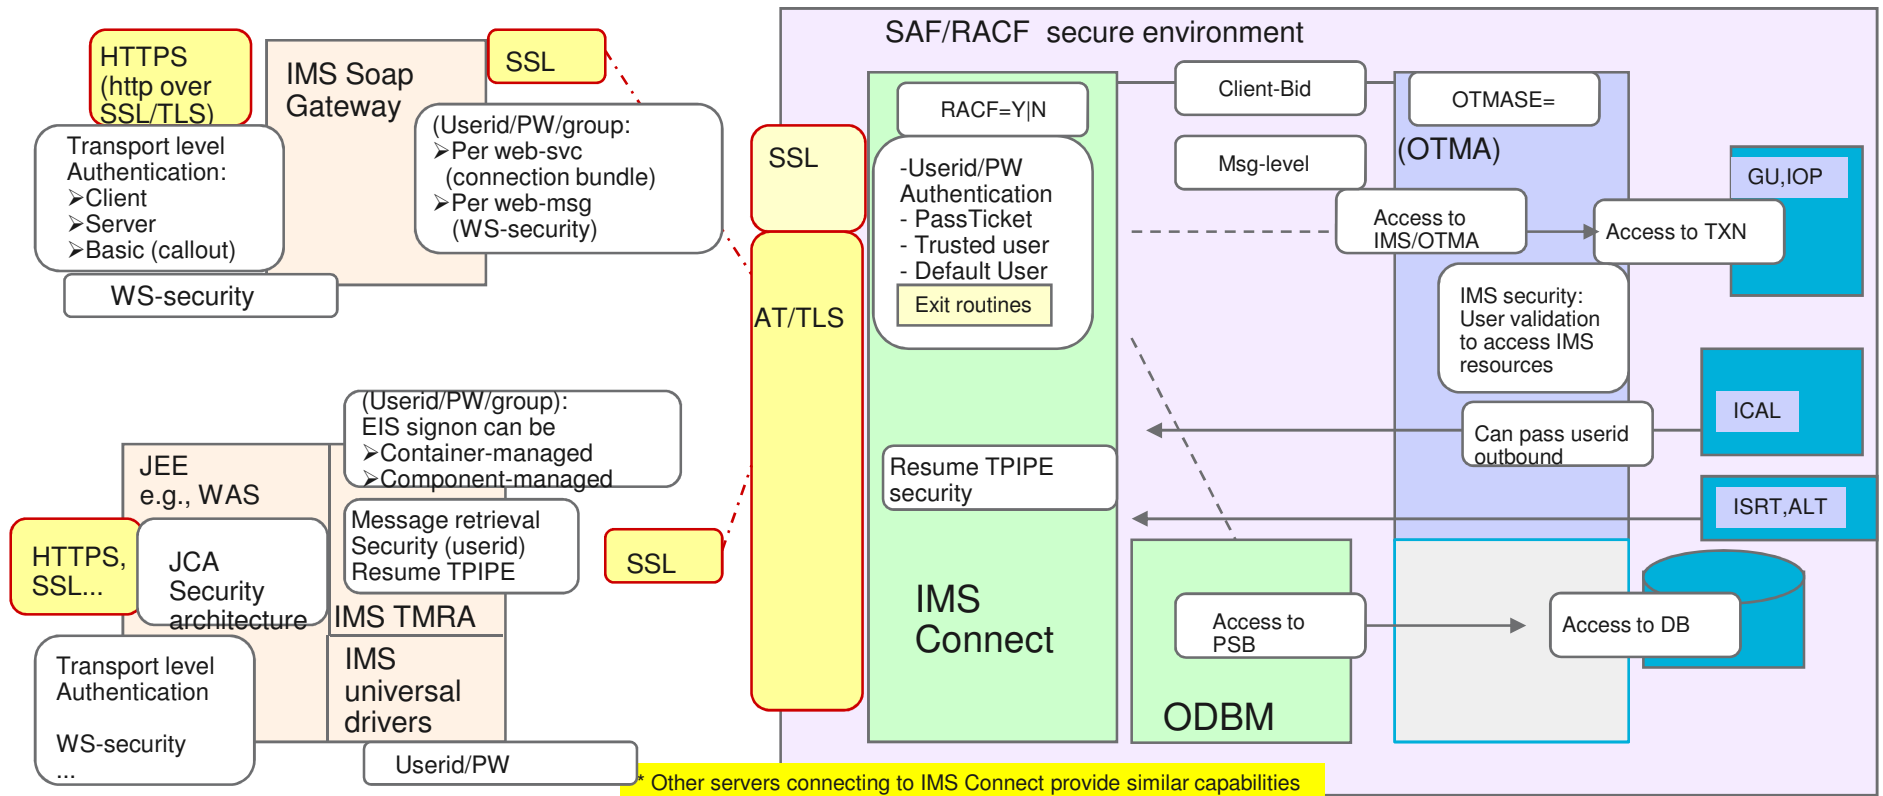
HTTPS (http over SSL/TLS)

IMS Soap Gateway

SSL

Transport level Authentication:
➢Client
➢Server
➢Basic (callout)

(Userid/PW/group:
➢Per web-svc (connection bundle)
➢Per web-msg (WS-security)

WS-security

SAF/RACF secure environment

SSL

AT/TLS

RACF=Y|N

-Userid/PW Authentication
- PassTicket
- Trusted user
- Default User

Exit routines

Client-Bid

Msg-level

OTMASE=

(OTMA)

Access to IMS/OTMA

Access to TXN

GU,IOP

IMS security: User validation to access IMS resources

ICAL

Can pass userid outbound

ISRT,ALT

(Userid/PW/group): EIS signon can be
➢Container-managed
➢Component-managed

JEE e.g., WAS

HTTPS, SSL...

JCA Security architecture

Message retrieval Security (userid) Resume TPIPE

SSL

IMS TMRA

Resume TPIPE security

IMS Connect

Access to PSB

Access to DB

ODBM

Transport level Authentication

WS-security
...

IMS universal drivers

Userid/PW

* Other servers connecting to IMS Connect provide similar capabilities